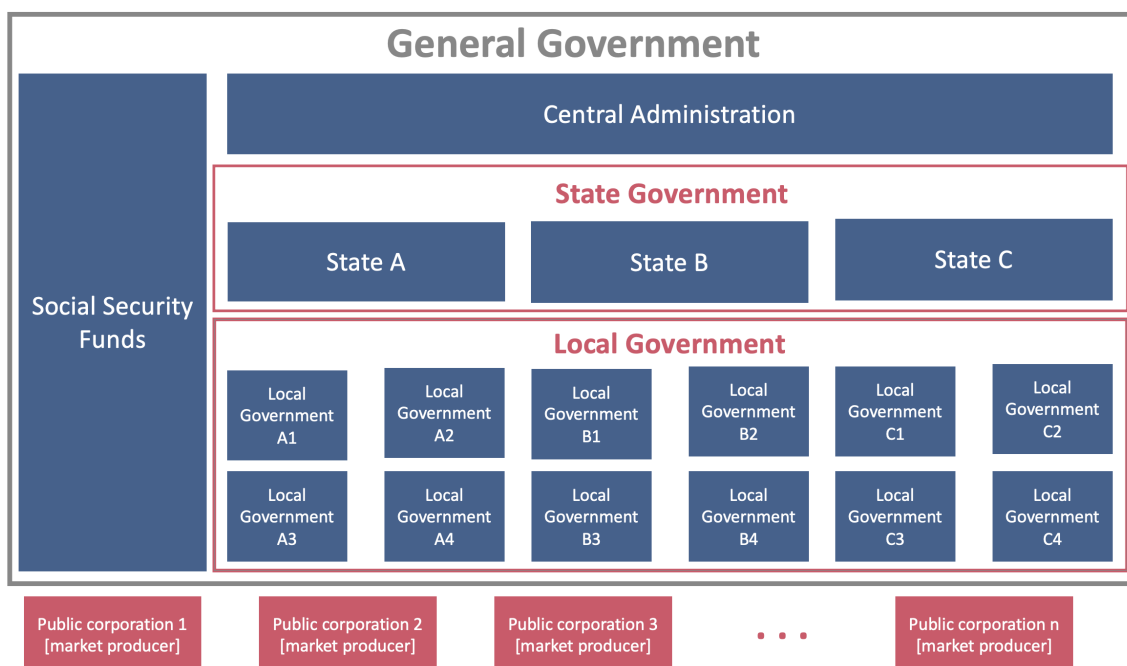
General Government

Social Security Funds

Central Administration

State Government

State A

State B

State C

Local Government

Local Government A1

Local Government A2

Local Government B1

Local Government B2

Local Government C1

Local Government C2

Local Government A3

Local Government A4

Local Government B3

Local Government B4

Local Government C3

Local Government C4

Public corporation 1 [market producer]

Public corporation 2 [market producer]

Public corporation 3 [market producer]

. . .

Public corporation n [market producer]